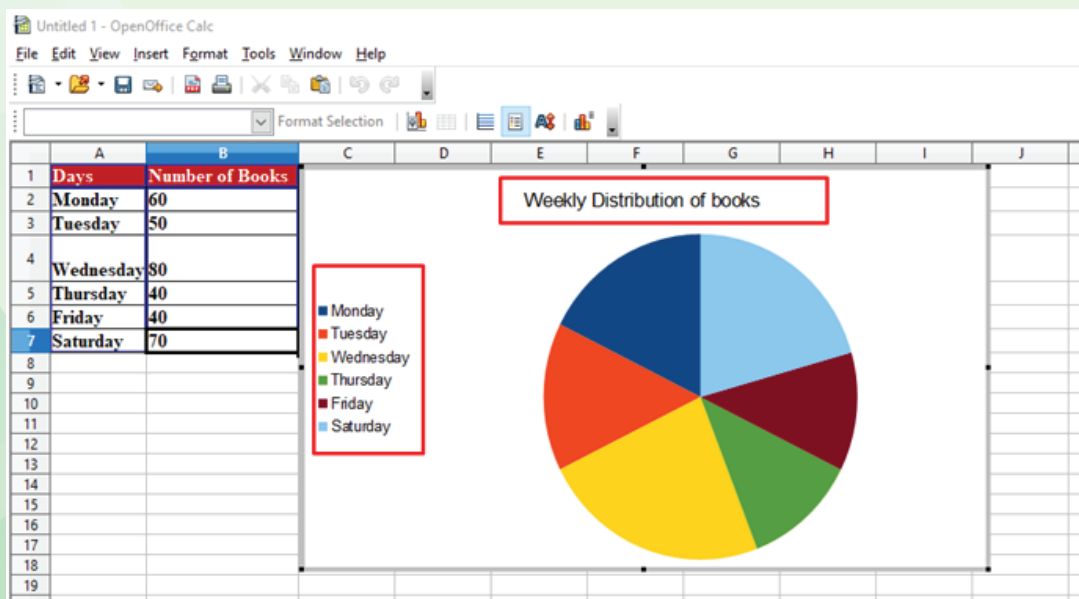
Untitled 1 - OpenOffice Calc

File Edit View Insert Format Tools Window Help

Format Selection

|  | A | B | C | D | E | F | G | H | I | J |
|---|---|---|---|---|---|---|---|---|---|---|
| 1 | Days | Number of Books |  |  |  |  |  |  |  |  |
| 2 | Monday | 60 |  |  |  |  |  |  |  |  |
| 3 | Tuesday | 50 |  |  |  |  |  |  |  |  |
| 4 | Wednesday | 80 |  |  |  |  |  |  |  |  |
| 5 | Thursday | 40 |  |  |  |  |  |  |  |  |
| 6 | Friday | 40 |  |  |  |  |  |  |  |  |
| 7 | Saturday | 70 |  |  |  |  |  |  |  |  |
| 8 |  |  |  |  |  |  |  |  |  |  |
| 9 |  |  |  |  |  |  |  |  |  |  |
| 10 |  |  |  |  |  |  |  |  |  |  |
| 11 |  |  |  |  |  |  |  |  |  |  |
| 12 |  |  |  |  |  |  |  |  |  |  |
| 13 |  |  |  |  |  |  |  |  |  |  |
| 14 |  |  |  |  |  |  |  |  |  |  |
| 15 |  |  |  |  |  |  |  |  |  |  |
| 16 |  |  |  |  |  |  |  |  |  |  |
| 17 |  |  |  |  |  |  |  |  |  |  |
| 18 |  |  |  |  |  |  |  |  |  |  |
| 19 |  |  |  |  |  |  |  |  |  |  |

Weekly Distribution of books

Monday
Tuesday
Wednesday
Thursday
Friday
Saturday